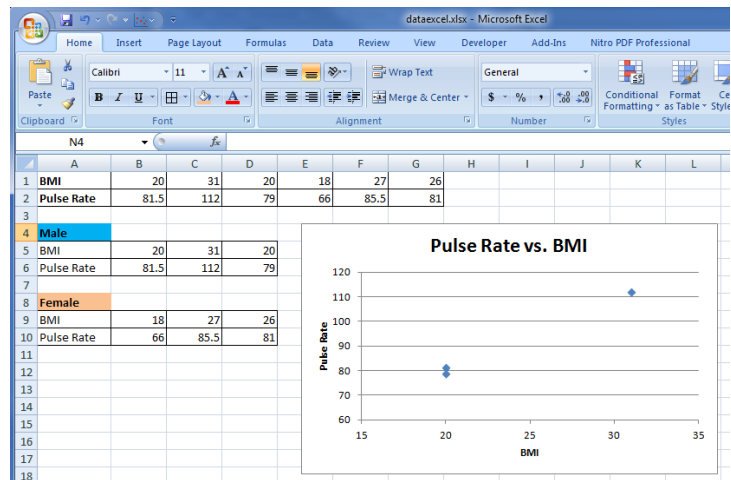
dataexcel.xlsx - Microsoft Excel

Home Insert Page Layout Formulas Data Review View Developer Add-Ins Nitro PDF Professional

Paste
Clipboard
Calibri 11 A A
B I U
Font
Wrap Text
Merge & Center
Alignment
General
$ % , .00 .0
Number
Conditional Formatting
Format as Table
Ce Style
Styles

N4 $f_x$

| | A | B | C | D | E | F | G | H | I | J | K | L |
|---|---|---|---|---|---|---|---|---|---|---|---|---|
| 1 | BMI | 20 | 31 | 20 | 18 | 27 | 26 | | | | | |
| 2 | Pulse Rate | 81.5 | 112 | 79 | 66 | 85.5 | 81 | | | | | |
| 3 | | | | | | | | | | | | |
| 4 | Male | | | | | | | | | | | |
| 5 | BMI | 20 | 31 | 20 | | | | | | | | |
| 6 | Pulse Rate | 81.5 | 112 | 79 | | | | | | | | |
| 7 | | | | | | | | | | | | |
| 8 | Female | | | | | | | | | | | |
| 9 | BMI | 18 | 27 | 26 | | | | | | | | |
| 10 | Pulse Rate | 66 | 85.5 | 81 | | | | | | | | |
| 11 | | | | | | | | | | | | |
| 12 | | | | | | | | | | | | |
| 13 | | | | | | | | | | | | |
| 14 | | | | | | | | | | | | |
| 15 | | | | | | | | | | | | |
| 16 | | | | | | | | | | | | |
| 17 | | | | | | | | | | | | |
| 18 | | | | | | | | | | | | |

Pulse Rate vs. BMI
Pulse Rate
120
110
100
90
80
70
60
15 20 25 30 35
BMI